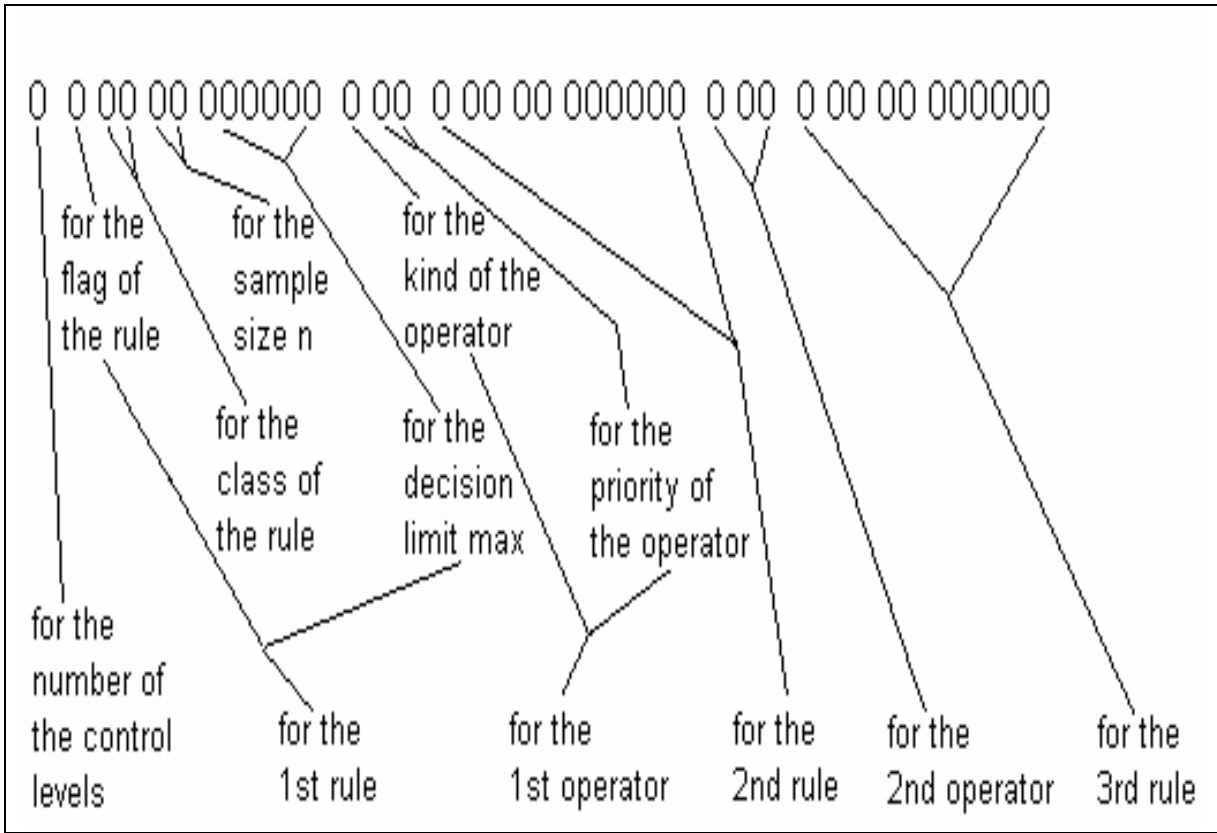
0 0 00 00 000000 0 00 0 00 00 000000 0 00 0 00 00 000000

for the flag of the rule

for the sample size n

for the kind of the operator

for the class of the rule

for the decision limit max

for the priority of the operator

for the number of the control levels

for the 1st rule

for the 1st operator

for the 2nd rule

for the 2nd operator

for the 3rd rule